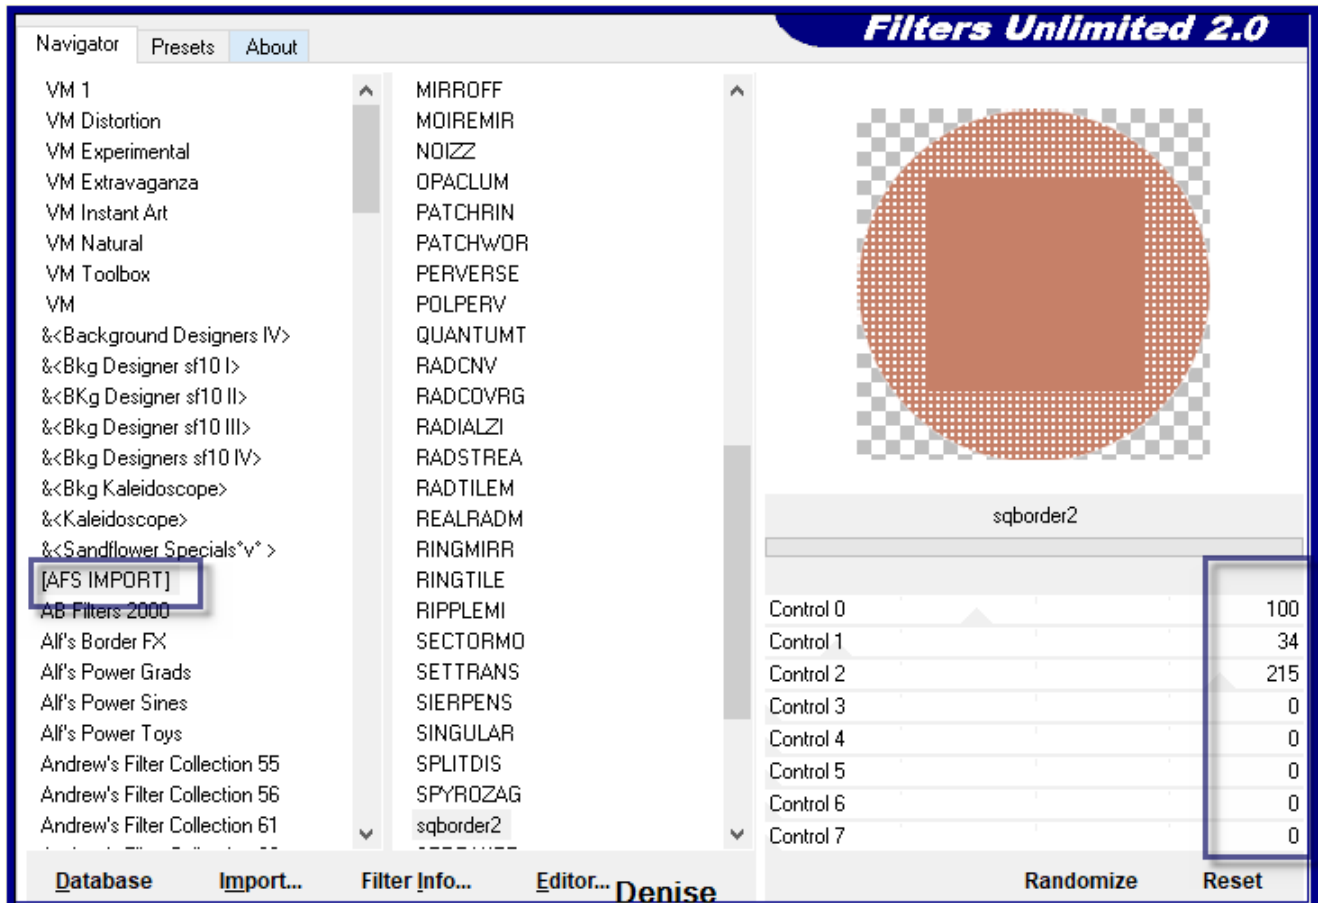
Navigator Presets About

Filters Unlimited 2.0

VM 1
VM Distortion
VM Experimental
VM Extravaganza
VM Instant Art
VM Natural
VM Toolbox
VM
&<Background Designers IV>
&<Bkg Designer sf10 I>
&<BKg Designer sf10 II>
&<Bkg Designer sf10 III>
&<Bkg Designers sf10 IV>
&<Bkg Kaleidoscope>
&<Kaleidoscope>
&<Sandflower Specials°v° >
[AFS IMPORT]
AB Filters 2000
Alf's Border FX
Alf's Power Grads
Alf's Power Sines
Alf's Power Toys
Andrew's Filter Collection 55
Andrew's Filter Collection 56
Andrew's Filter Collection 61

MIRROFF
MOIREMIR
NOIZZ
OPACLUM
PATCHRIN
PATCHWOR
PERVERSE
POLPERV
QUANTUMT
RADCNV
RADCOVRG
RADIALZI
RADSTREA
RADTILEM
REALRADM
RINGMIRR
RINGTILE
RIPPLEMI
SECTORMO
SETTRANS
SIERPENS
SINGULAR
SPLITDIS
SPYROZAG
sqborder2

sqborder2

| | |
|---|---|
| Control 0 | 100 |
| Control 1 | 34 |
| Control 2 | 215 |
| Control 3 | 0 |
| Control 4 | 0 |
| Control 5 | 0 |
| Control 6 | 0 |
| Control 7 | 0 |

Database Import... Filter Info... Editor... Denise Randomize Reset